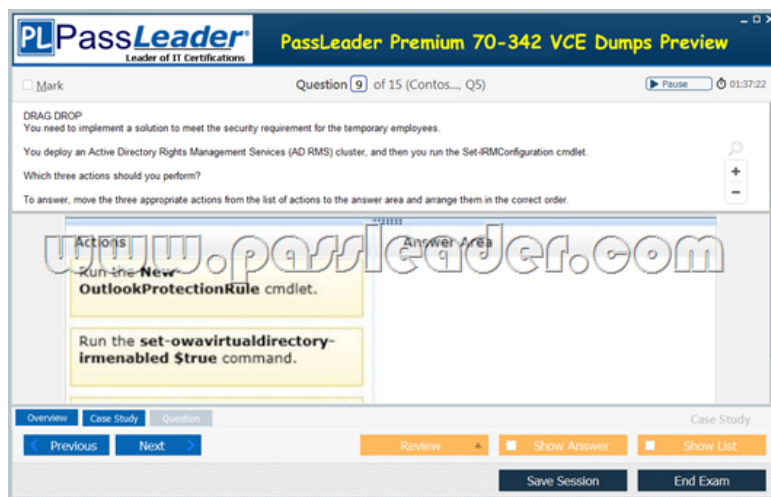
PL PassLeader®
Leader of IT Certifications

PassLeader Premium 70-342 VCE Dumps Preview

Mark

Question 9 of 15 (Contos..., Q5)

Pause 01:37:22

DRAG DROP
You need to implement a solution to meet the security requirement for the temporary employees.

You deploy an Active Directory Rights Management Services (AD RMS) cluster, and then you run the Set-IRMConfiguration cmdlet.

Which three actions should you perform?

To answer, move the three appropriate actions from the list of actions to the answer area and arrange them in the correct order.

www.passleader.com

Actions

Answer Area

Run the New-OutlookProtectionRule cmdlet.

Run the set-owavirtualdirectory-irmenabled $true command.

Overview Case Study Question

Case Study

Previous Next

Review Show Answer Show List

Save Session End Exam